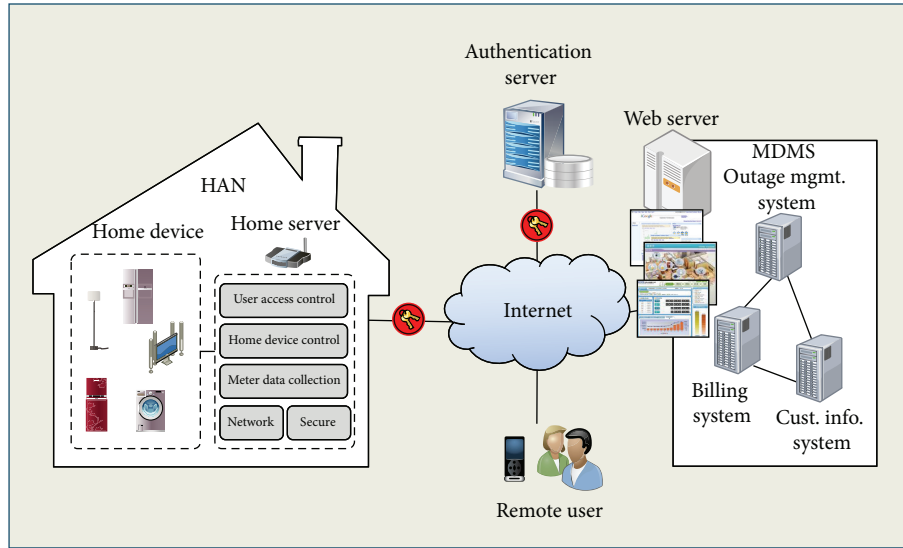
Authentication server

Web server

MDMS

Outage mgmt. system

HAN

Home device

Home server

User access control

Home device control

Meter data collection

Network

Secure

Internet

Billing system

Cust. info. system

Remote user